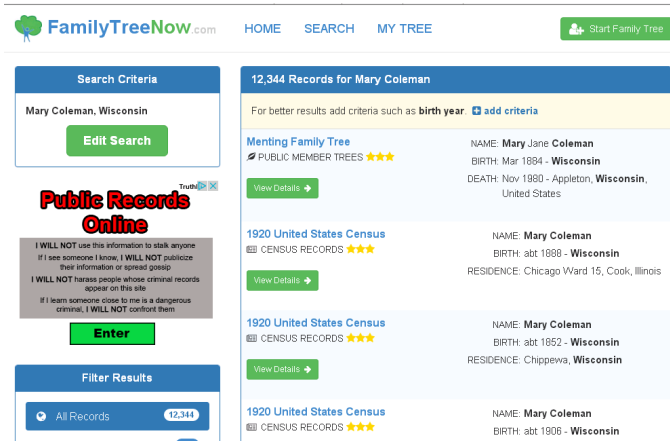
FamilyTreeNow.com

HOME SEARCH MY TREE

Start Family Tree

Search Criteria

Mary Coleman, Wisconsin

Edit Search

Truth

Public Records Online

I WILL NOT use this information to stalk anyone

If I see someone I know, I WILL NOT publicize their information or spread gossip

I WILL NOT harass people whose criminal records appear on this site

If I learn someone close to me is a dangerous criminal, I WILL NOT confront them

Enter

Filter Results

All Records 12,344

12,344 Records for Mary Coleman

For better results add criteria such as birth year add criteria

Menting Family Tree
PUBLIC MEMBER TREES
View Details

NAME: Mary Jane Coleman
BIRTH: Mar 1884 - Wisconsin
DEATH: Nov 1980 - Appleton, Wisconsin, United States

1920 United States Census
CENSUS RECORDS
View Details

NAME: Mary Coleman
BIRTH: abt 1888 - Wisconsin
RESIDENCE: Chicago Ward 15, Cook, Illinois

1920 United States Census
CENSUS RECORDS
View Details

NAME: Mary Coleman
BIRTH: abt 1852 - Wisconsin
RESIDENCE: Chippewa, Wisconsin

1920 United States Census
CENSUS RECORDS

NAME: Mary Coleman
BIRTH: abt 1906 - Wisconsin